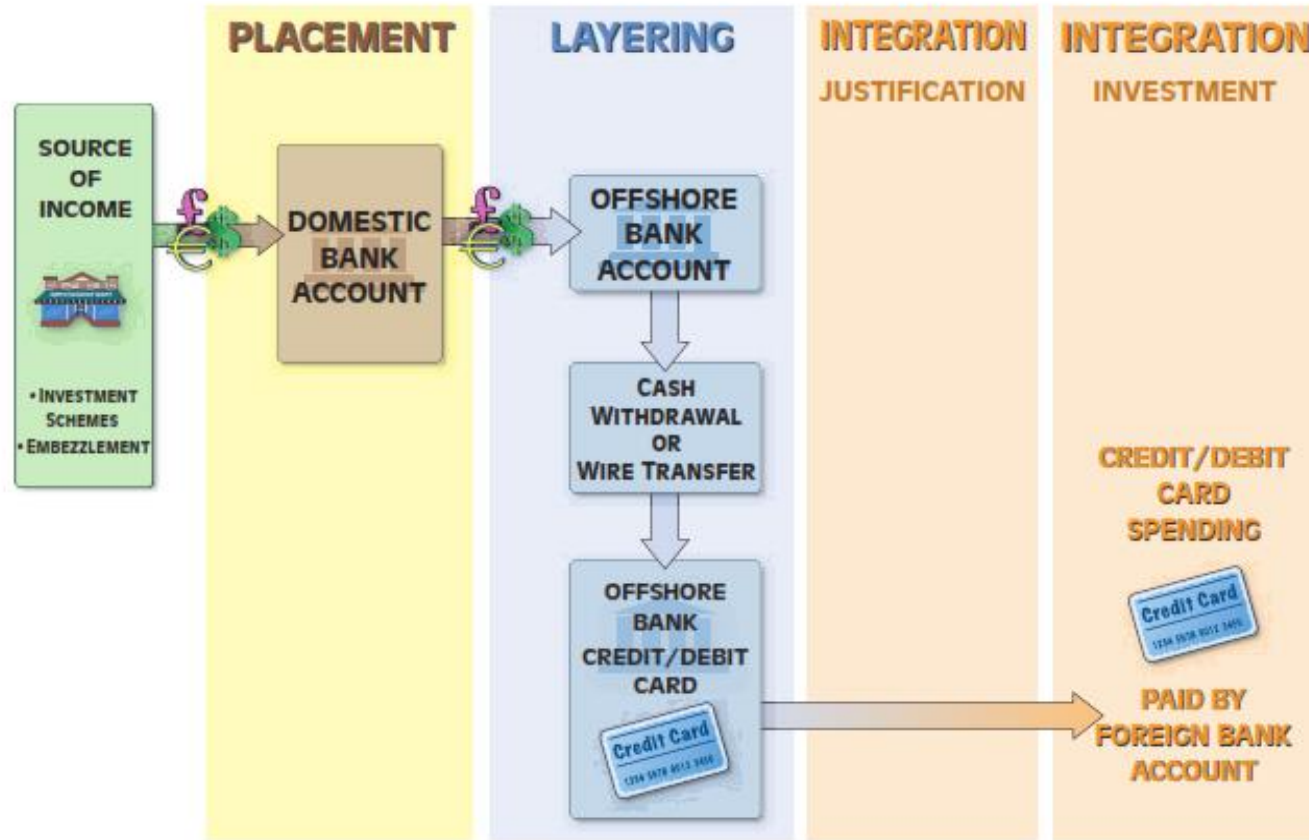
PLACEMENT

LAYERING

INTEGRATION
JUSTIFICATION

INTEGRATION
INVESTMENT

SOURCE OF INCOME

• INVESTMENT SCHEMES
• EMBEZZLEMENT

DOMESTIC BANK ACCOUNT

OFFSHORE BANK ACCOUNT

CASH WITHDRAWAL OR WIRE TRANSFER

OFFSHORE BANK CREDIT/DEBIT CARD

Credit Card
1234 5678 9012 3456

CREDIT/DEBIT CARD SPENDING

Credit Card
1234 5678 9012 3456

PAID BY FOREIGN BANK ACCOUNT